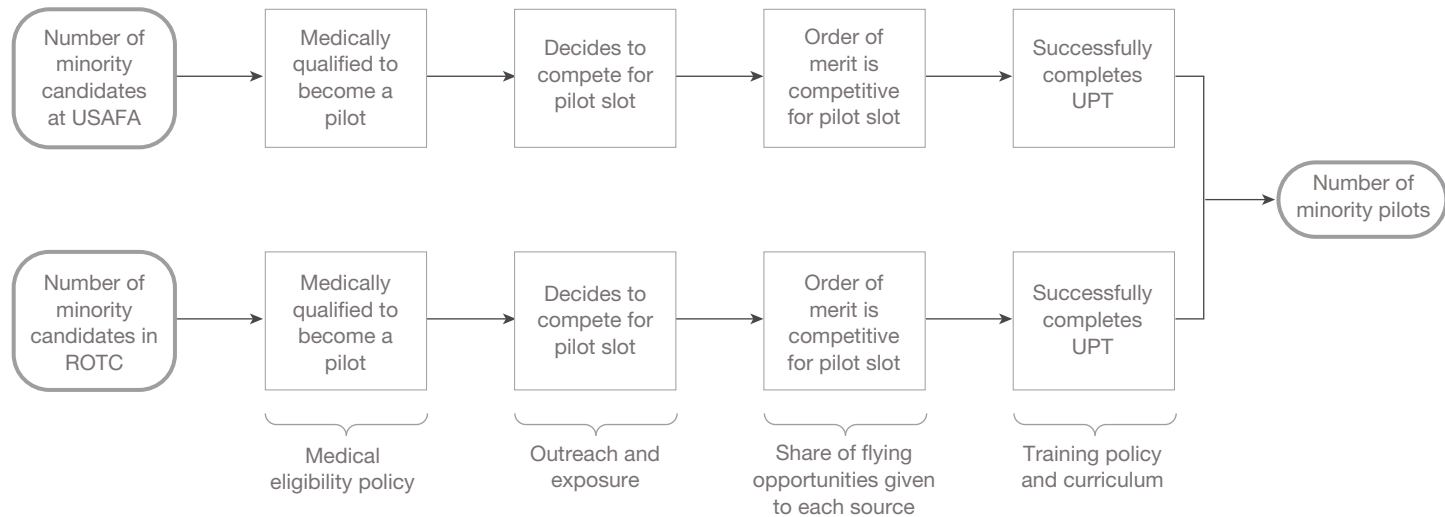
Number of minority candidates at USAFA

Medically qualified to become a pilot

Decides to compete for pilot slot

Order of merit is competitive for pilot slot

Successfully completes UPT

Number of minority pilots

Number of minority candidates in ROTC

Medically qualified to become a pilot

Decides to compete for pilot slot

Order of merit is competitive for pilot slot

Successfully completes UPT

Medical eligibility policy

Outreach and exposure

Share of flying opportunities given to each source

Training policy and curriculum